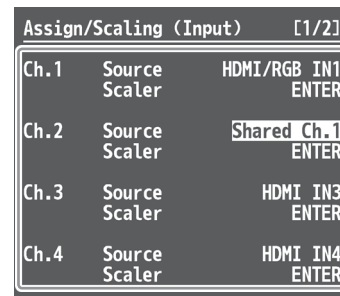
Assign/Scaling (Input) [1/2]

| | | |
|---|---|---|
| Ch.1 | Source | HDMI/RGB IN1 |
| | Scaler | ENTER |
| Ch.2 | Source | Shared Ch.1 |
| | Scaler | ENTER |
| Ch.3 | Source | HDMI IN3 |
| | Scaler | ENTER |
| Ch.4 | Source | HDMI IN4 |
| | Scaler | ENTER |